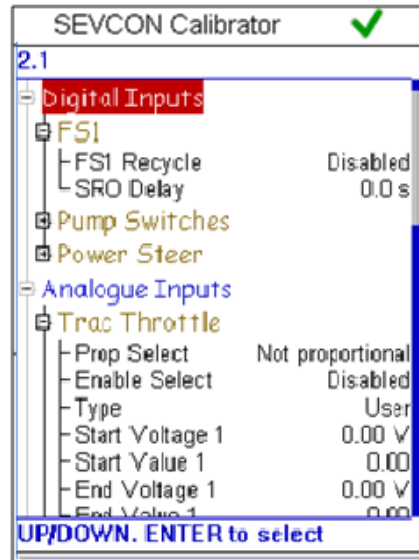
SEVCON Calibrator

2.1

Digital Inputs

FS1

FS1 Recycle Disabled

SRO Delay 0.0 s

Pump Switches

Power Steer

Analogue Inputs

Trac Throttle

Prop Select Not proportional

Enable Select Disabled

Type User

Start Voltage 1 0.00 V

Start Value 1 0.00

End Voltage 1 0.00 V

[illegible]

UP/DOWN. ENTER to select